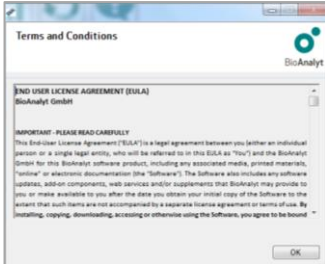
Terms and Conditions

BioAnalyt

END USER LICENSE AGREEMENT (EULA)
BioAnalyt GmbH

IMPORTANT - PLEASE READ CAREFULLY
This End-User License Agreement ("EULA") is a legal agreement between you (either an individual person or a single legal entity, who will be referred to in this EULA as "You") and the BioAnalyt GmbH for this BioAnalyt software product, including any associated media, printed materials, "online" or electronic documentation (the "Software"). The Software also includes any software updates, add-on components, web services and/or supplements that BioAnalyt may provide to you or make available to you after the date you obtain your initial copy of the Software to the extent that such items are not accompanied by a separate license agreement or terms of use. By installing, copying, downloading, accessing or otherwise using the Software, you agree to be bound

OK